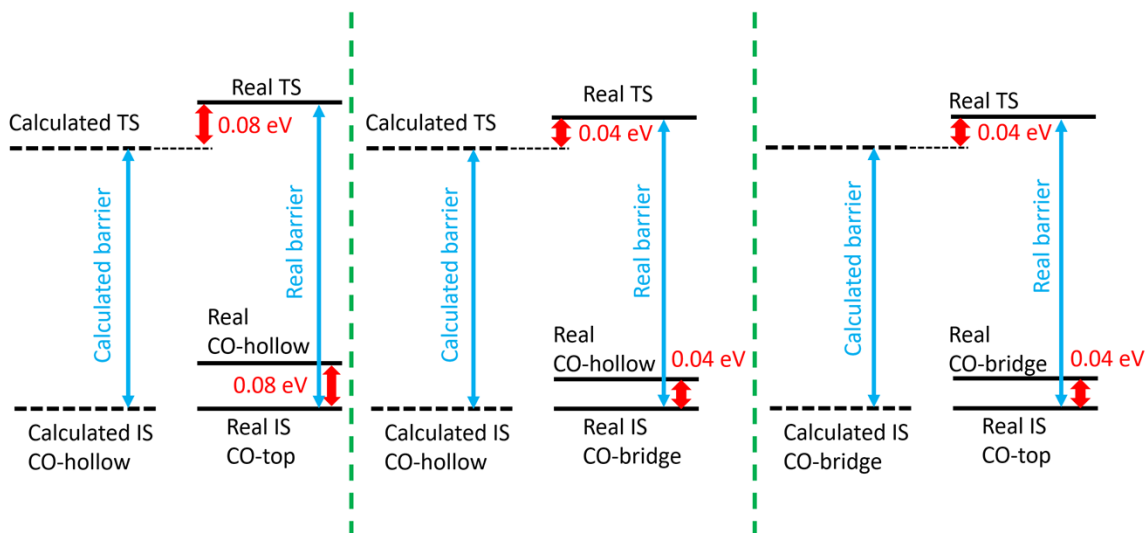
Real TS
Calculated TS
0.08 eV
Calculated barrier
Real barrier
Real CO-hollow
0.08 eV
Calculated IS CO-hollow
Real IS CO-top

Real TS
Calculated TS
0.04 eV
Calculated barrier
Real barrier
Real CO-hollow
0.04 eV
Calculated IS CO-hollow
Real IS CO-bridge

Real TS
0.04 eV
Calculated barrier
Real barrier
Real CO-bridge
0.04 eV
Calculated IS CO-bridge
Real IS CO-top